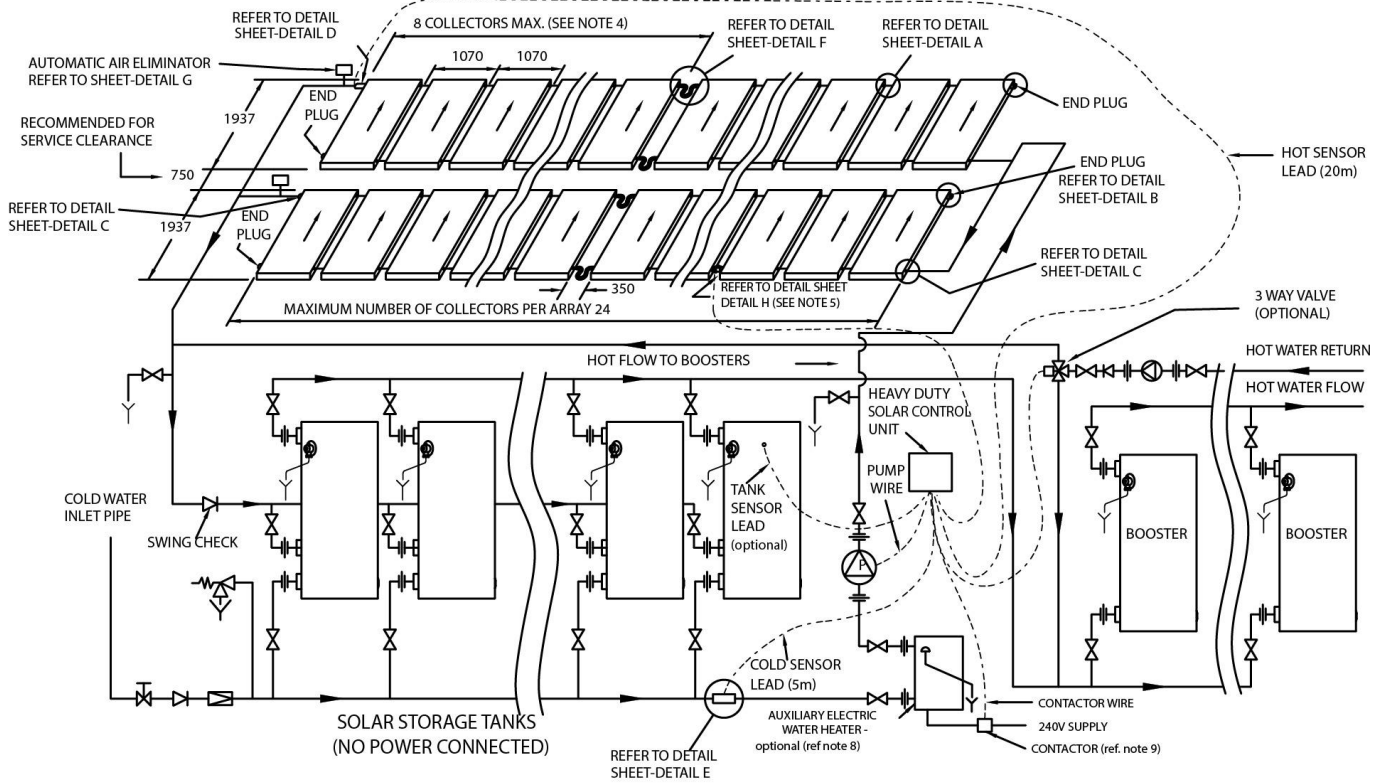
REFER TO DETAIL SHEET-DETAIL D

8 COLLECTORS MAX. (SEE NOTE 4)

REFER TO DETAIL SHEET-DETAIL F

REFER TO DETAIL SHEET-DETAIL A

AUTOMATIC AIR ELIMINATOR REFER TO SHEET-DETAIL G

1070

1070

END PLUG

END PLUG

1937

RECOMMENDED FOR SERVICE CLEARANCE

750

END PLUG REFER TO DETAIL SHEET-DETAIL B

HOT SENSOR LEAD (20m)

REFER TO DETAIL SHEET-DETAIL C

END PLUG

1937

REFER TO DETAIL SHEET-DETAIL C

350

REFER TO DETAIL SHEET DETAIL H (SEE NOTE 5)

MAXIMUM NUMBER OF COLLECTORS PER ARRAY 24

3 WAY VALVE (OPTIONAL)

HOT FLOW TO BOOSTERS

HOT WATER RETURN

HOT WATER FLOW

HEAVY DUTY SOLAR CONTROL UNIT

PUMP WIRE

COLD WATER INLET PIPE

SWING CHECK

TANK SENSOR LEAD (optional)

P

BOOSTER

BOOSTER

COLD SENSOR LEAD (5m)

CONTACTOR WIRE

AUXILIARY ELECTRIC WATER HEATER - optional (ref note 8)

240V SUPPLY

CONTACTOR (ref. note 9)

SOLAR STORAGE TANKS (NO POWER CONNECTED)

REFER TO DETAIL SHEET-DETAIL E